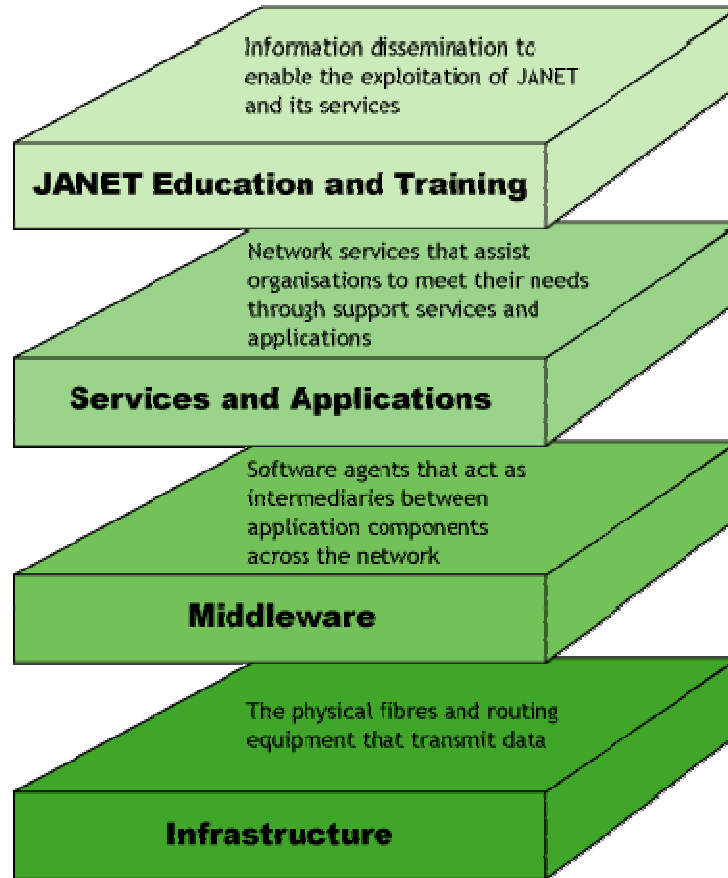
Information dissemination to enable the exploitation of JANET and its services

JANET Education and Training

Network services that assist organisations to meet their needs through support services and applications

Services and Applications

Software agents that act as intermediaries between application components across the network

Middleware

The physical fibres and routing equipment that transmit data

Infrastructure